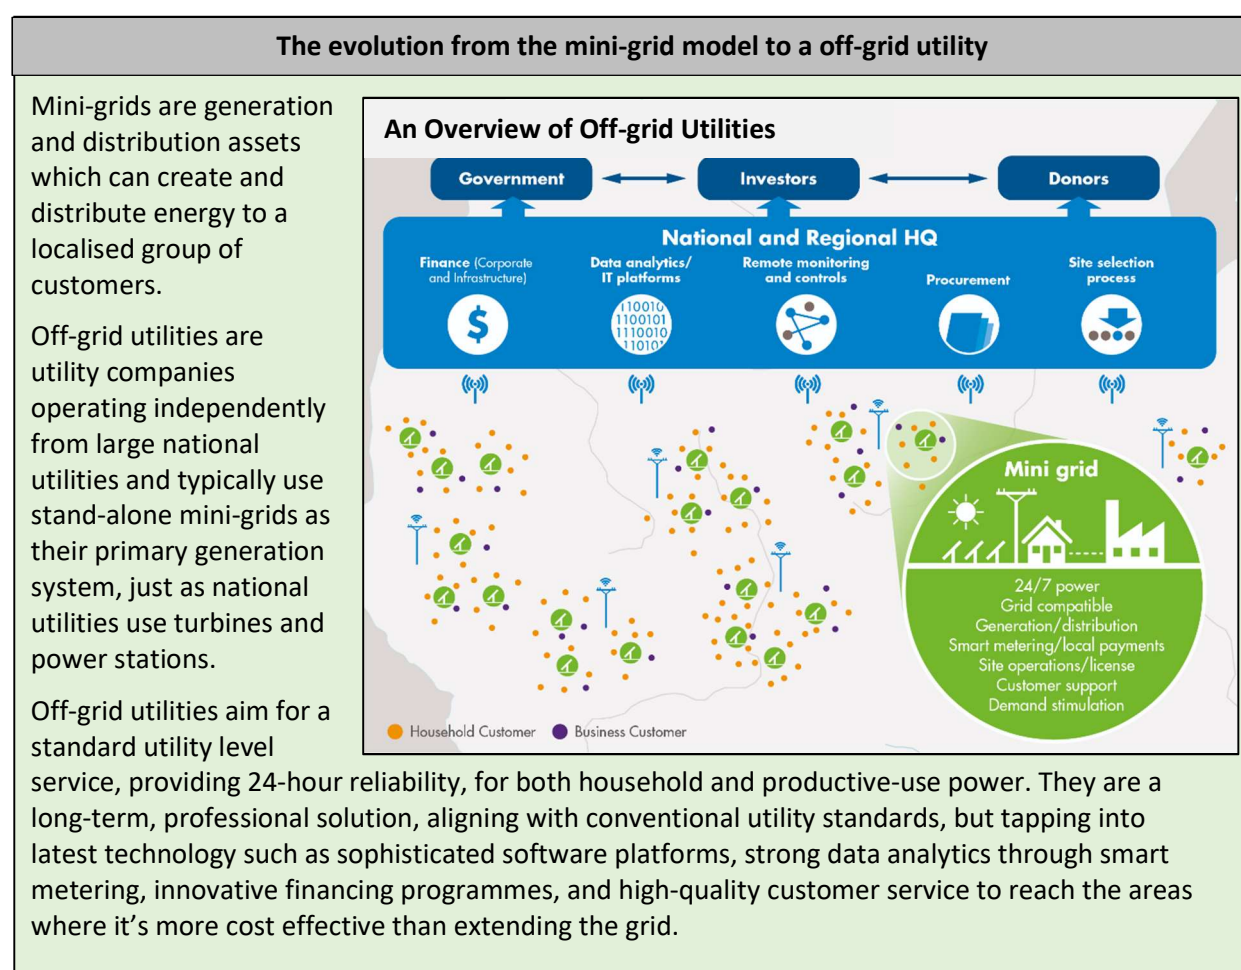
The evolution from the mini-grid model to a off-grid utility

Mini-grids are generation and distribution assets which can create and distribute energy to a localised group of customers.

Off-grid utilities are utility companies operating independently from large national utilities and typically use stand-alone mini-grids as their primary generation system, just as national utilities use turbines and power stations.

Off-grid utilities aim for a standard utility level service, providing 24-hour reliability, for both household and productive-use power. They are a long-term, professional solution, aligning with conventional utility standards, but tapping into latest technology such as sophisticated software platforms, strong data analytics through smart metering, innovative financing programmes, and high-quality customer service to reach the areas where it's more cost effective than extending the grid.

An Overview of Off-grid Utilities

Government
Investors
Donors

National and Regional HQ

Finance (Corporate and Infrastructure)
Data analytics/ IT platforms
Remote monitoring and controls
Procurement
Site selection process

110010
1100101
1110010
11010

Mini grid

24/7 power
Grid compatible
Generation/distribution
Smart metering/local payments
Site operations/license
Customer support
Demand stimulation

Household Customer
Business Customer